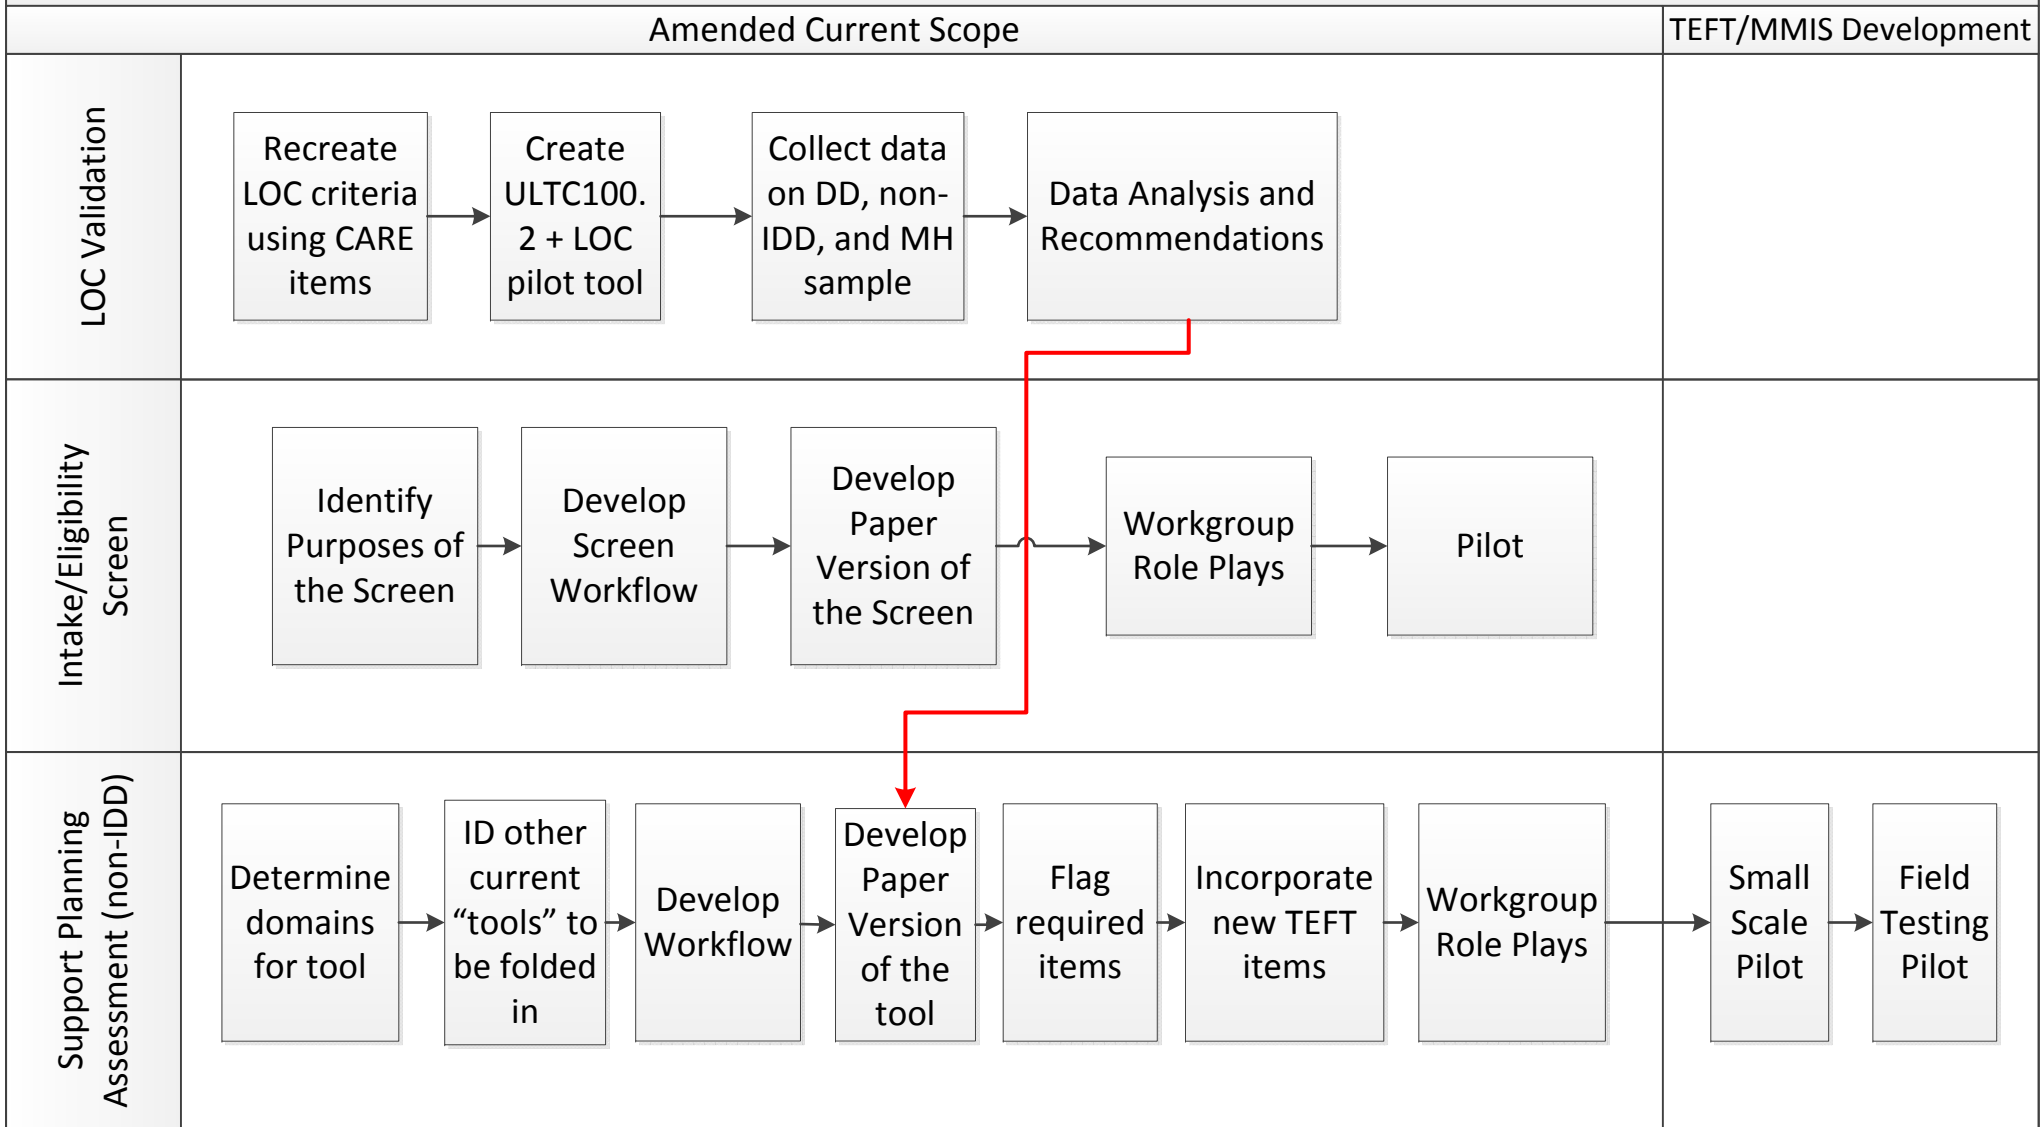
Amended Current Scope

TEFT/MMIS Development

LOC Validation

Recreate LOC criteria using CARE items

Create ULTC100.2 + LOC pilot tool

Collect data on DD, non-IDD, and MH sample

Data Analysis and Recommendations

Intake/Eligibility Screen

Identify Purposes of the Screen

Develop Screen Workflow

Develop Paper Version of the Screen

Workgroup Role Plays

Pilot

Support Planning Assessment (non-IDD)

Determine domains for tool

ID other current “tools” to be folded in

Develop Workflow

Develop Paper Version of the tool

Flag required items

Incorporate new TEFT items

Workgroup Role Plays

Small Scale Pilot

Field Testing Pilot